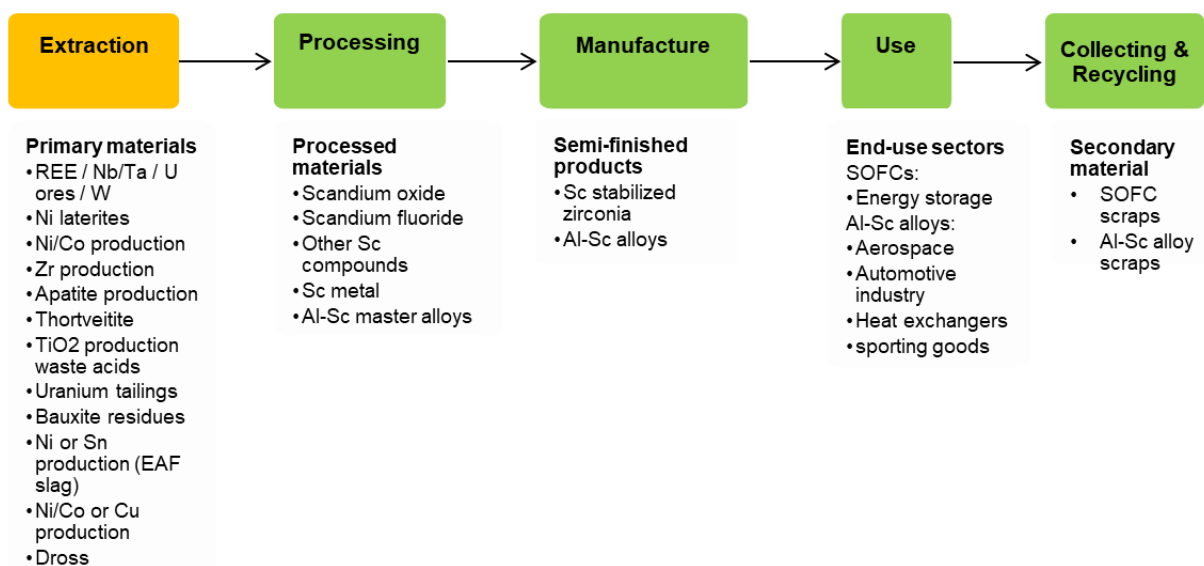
Extraction

Primary materials
• REE / Nb/Ta / U ores / W
• Ni laterites
• Ni/Co production
• Zr production
• Apatite production
• Thortveitite
• TiO2 production waste acids
• Uranium tailings
• Bauxite residues
• Ni or Sn production (EAF slag)
• Ni/Co or Cu production
• Dross

Processing

Processed materials
• Scandium oxide
• Scandium fluoride
• Other Sc compounds
• Sc metal
• Al-Sc master alloys

Manufacture

Semi-finished products
• Sc stabilized zirconia
• Al-Sc alloys

Use

End-use sectors
SOFCs:
• Energy storage
Al-Sc alloys:
• Aerospace
• Automotive industry
• Heat exchangers
• sporting goods

Collecting & Recycling

Secondary material
• SOFC scraps
• Al-Sc alloy scraps